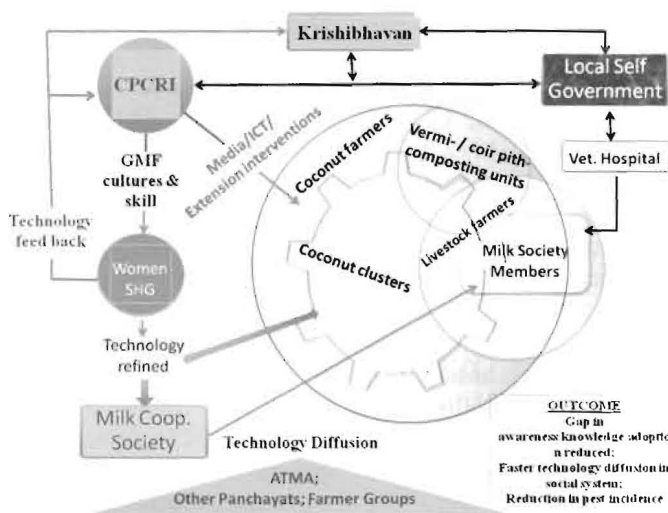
Krishibhavan

CPCRI

Local Self Government

Vet. Hospital

GMF cultures & skill

Media/ICT/ Extension interventions

Technology feed back

Women SHG

Coconut farmers

Vermi- / coir pith-composting units

Livestock farmers

Coconut clusters

Milk Society Members

Technology refined

Milk Coop. Society

Technology Diffusion

ATMA; Other Panchayats; Farmer Groups

OUTCOME
Gap in awareness knowledge :adoption reduced;
Faster technology diffusion in social system;
Reduction in pest incidence